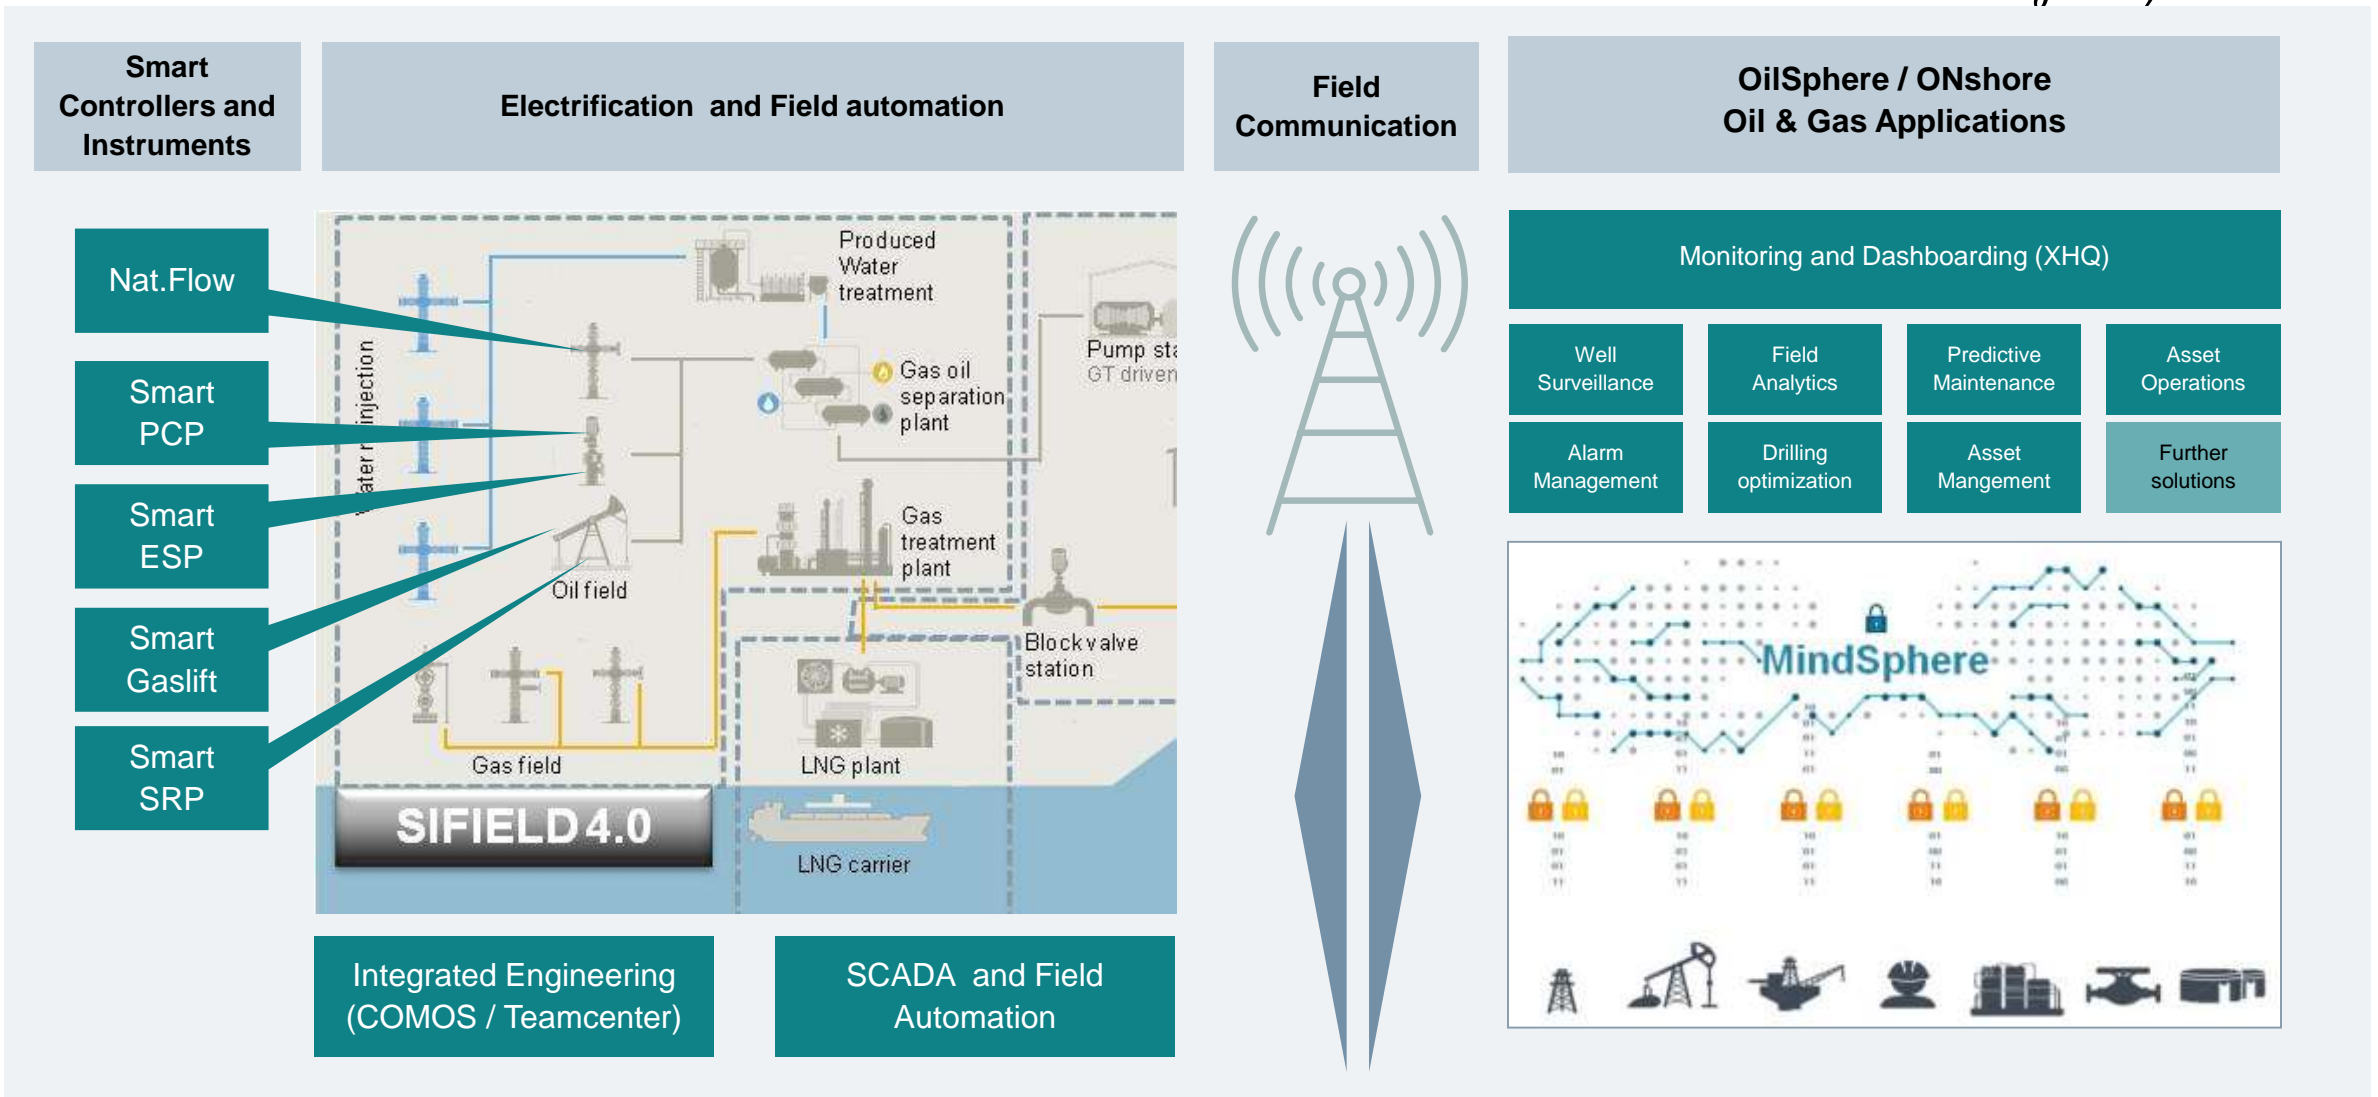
Smart Controllers and Instruments

Electrification and Field automation

Field Communication

OilSphere / ONshore Oil & Gas Applications

Nat.Flow

Smart PCP

Smart ESP

Smart Gaslift

Smart SRP

Produced Water treatment

Gas oil separation plant

Pump sta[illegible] GT driven

Water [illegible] injection

Gas treatment plant

Oil field

Block valve station

Gas field

LNG plant

SIFIELD 4.0

LNG carrier

Integrated Engineering (COMOS / Teamcenter)

SCADA and Field Automation

Monitoring and Dashboarding (XHQ)

| Well Surveillance | Field Analytics | Predictive Maintenance | Asset Operations |
|---|---|---|---|
| Alarm Management | Drilling optimization | Asset Mangement | Further solutions |

MindSphere